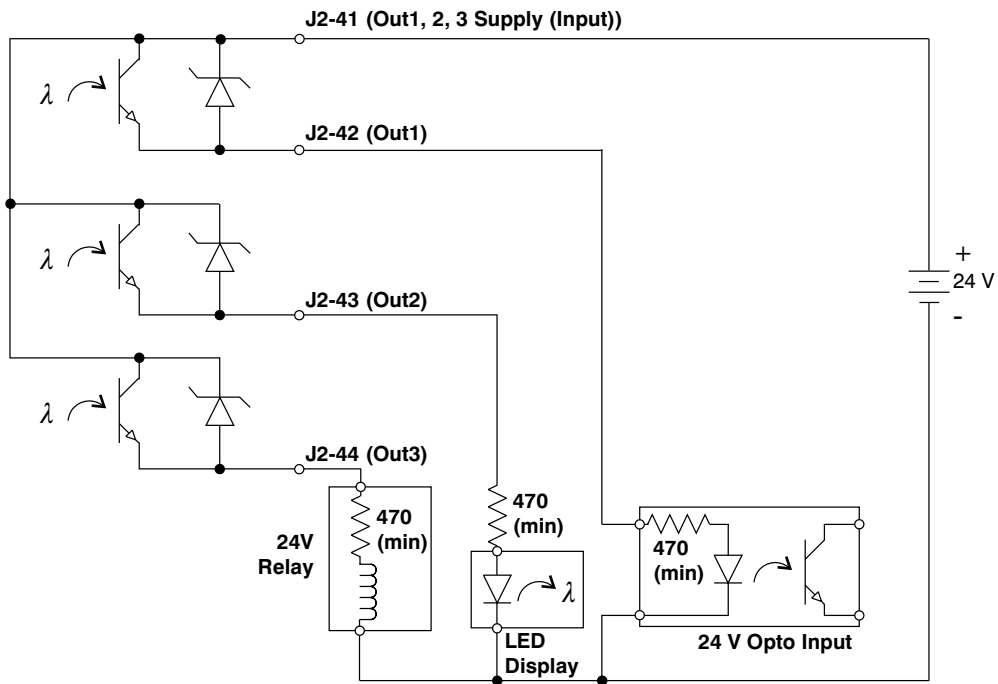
J2-41 (Out1, 2, 3 Supply (Input))

$\lambda$

J2-42 (Out1)

$\lambda$

+
24 V
-

J2-43 (Out2)

$\lambda$

J2-44 (Out3)

470
(min)

24V
Relay

470
(min)

$\lambda$

LED
Display

470
(min)

24 V Opto Input